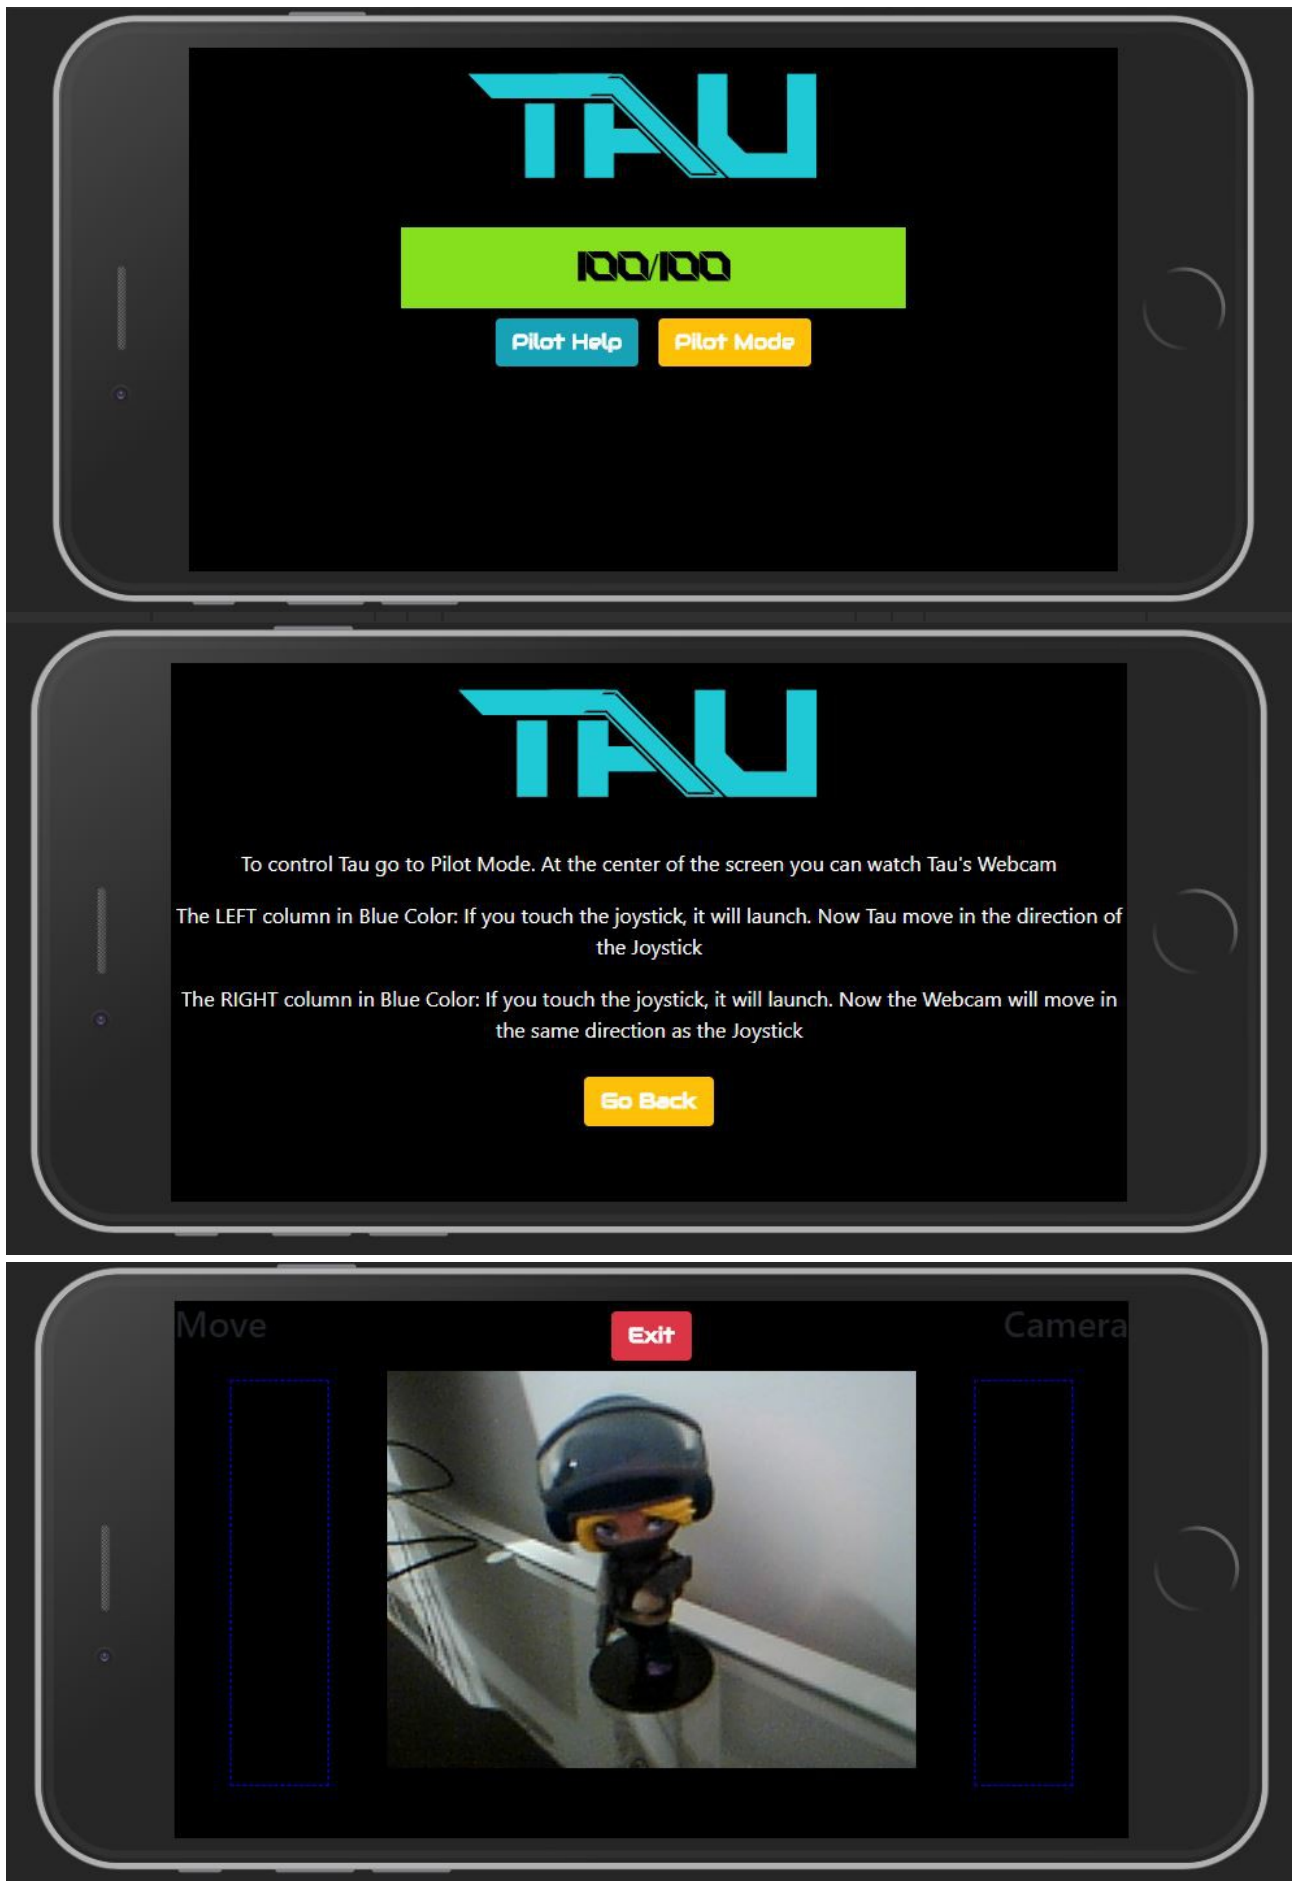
TAU

100/100

Pilot Help Pilot Mode

TAU

To control Tau go to Pilot Mode. At the center of the screen you can watch Tau's Webcam

The LEFT column in Blue Color: If you touch the joystick, it will launch. Now Tau move in the direction of the Joystick

The RIGHT column in Blue Color: If you touch the joystick, it will launch. Now the Webcam will move in the same direction as the Joystick

Go Back

Move Exit Camera